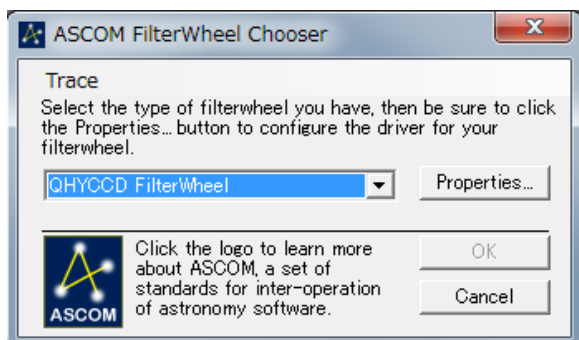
ASCOM FilterWheel Chooser

Trace

Select the type of filterwheel you have, then be sure to click the Properties... button to configure the driver for your filterwheel.

QHYCCD FilterWheel

Properties...

ASCOM

Click the logo to learn more about ASCOM, a set of standards for inter-operation of astronomy software.

OK

Cancel